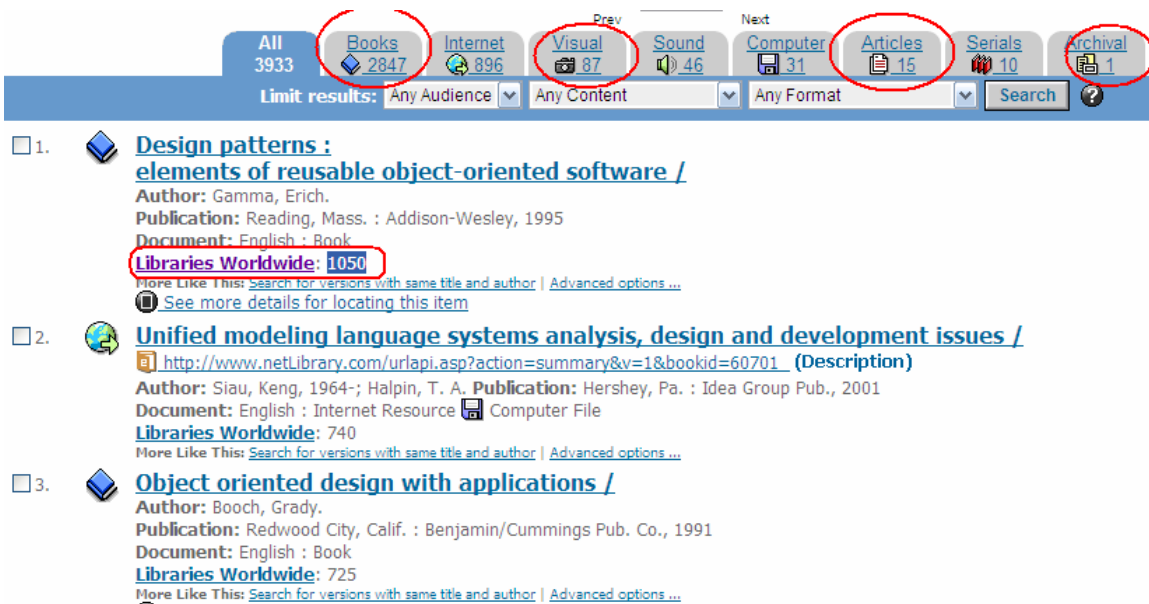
Prev Next

All 3933 | Books 2847 | Internet 896 | Visual 87 | Sound 46 | Computer 31 | Articles 15 | Serials 10 | Archival 1

Limit results: Any Audience Any Content Any Format Search ?

1. Design patterns : elements of reusable object-oriented software /
Author: Gamma, Erich.
Publication: Reading, Mass. : Addison-Wesley, 1995
Document: English : Book
Libraries Worldwide: 1050
More Like This: Search for versions with same title and author | Advanced options ...
See more details for locating this item

2. Unified modeling language systems analysis, design and development issues /
http://www.netLibrary.com/urlapi.asp?action=summary&v=1&bookid=60701 (Description)
Author: Siau, Keng, 1964-; Halpin, T. A. Publication: Hershey, Pa. : Idea Group Pub., 2001
Document: English : Internet Resource Computer File
Libraries Worldwide: 740
More Like This: Search for versions with same title and author | Advanced options ...

3. Object oriented design with applications /
Author: Booch, Grady.
Publication: Redwood City, Calif. : Benjamin/Cummings Pub. Co., 1991
Document: English : Book
Libraries Worldwide: 725
More Like This: Search for versions with same title and author | Advanced options ...